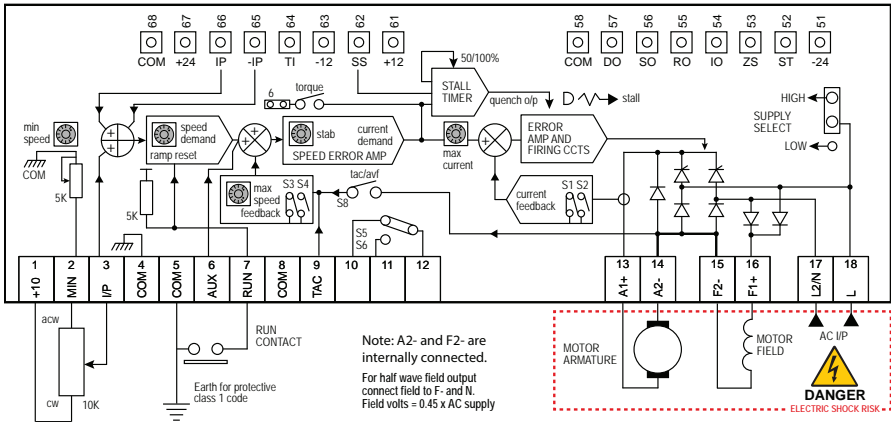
68 COM
67 +24
66 IP
65 -IP
64 TI
63 -12
62 SS
61 +12

58 COM
57 DO
56 SO
55 RO
54 IO
53 ZS
52 ST
51 -24

50/100%
STALL TIMER
quench o/p
stall

6
torque

min speed
COM
5K

speed demand
ramp reset

stab
current demand
SPEED ERROR AMP

max current

ERROR AMP AND FIRING CCTS

HIGH
SUPPLY SELECT
LOW

5K
max speed feedback
S3 S4
tac/avf
S8

current feedback
S1 S2

S5
S6

1 +10
2 MIN
3 I/P
4 COM
5 COM
6 AUX
7 RUN
8 COM
9 TAC
10
11
12

13 A1+
14 A2-
15 F2-
16 F1+
17 L2/N
18 L

acw
cw
10K

RUN CONTACT

Earth for protective class 1 code

Note: A2- and F2- are internally connected.

For half wave field output connect field to F- and N.
Field volts = 0.45 x AC supply

MOTOR ARMATURE

MOTOR FIELD

AC I/P

DANGER
ELECTRIC SHOCK RISK